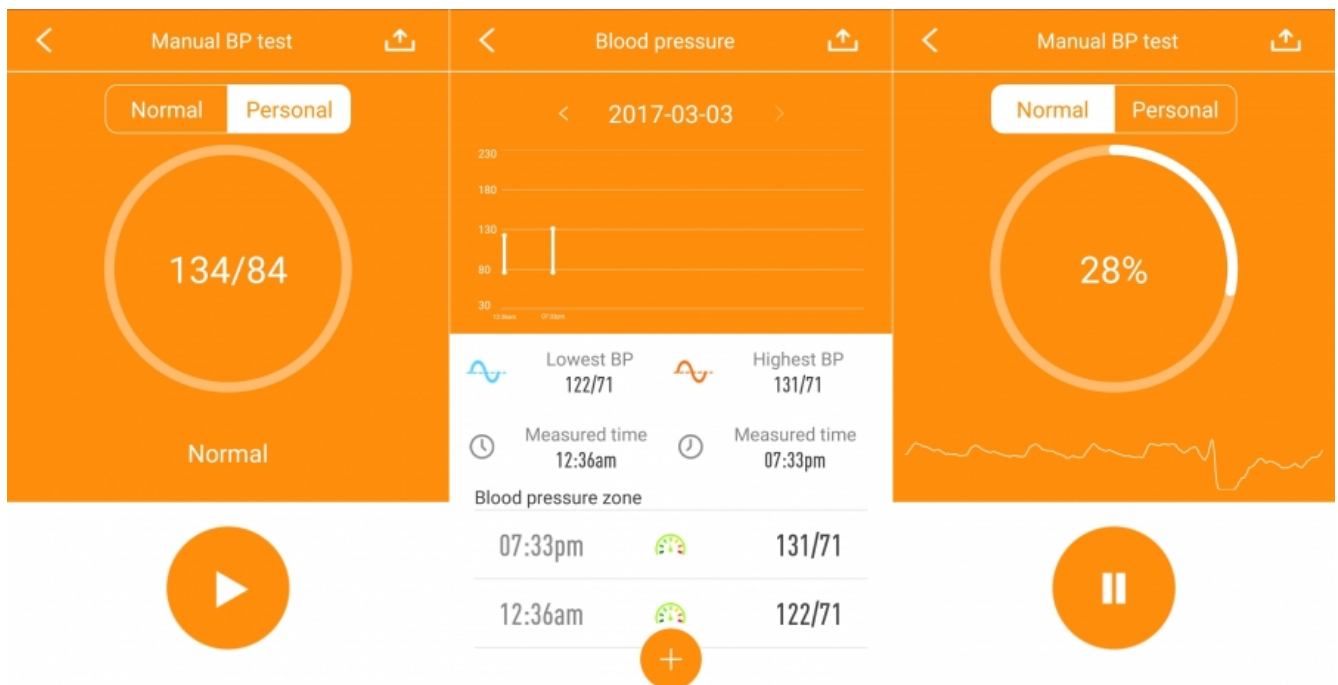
Manual BP test

Normal Personal

134/84

Normal

Blood pressure

2017-03-03

230
180
130
80
30

12:36am 07:33pm

Lowest BP
122/71

Highest BP
131/71

Measured time
12:36am

Measured time
07:33pm

Blood pressure zone

07:33pm 131/71

12:36am 122/71

+

Manual BP test

Normal Personal

28%